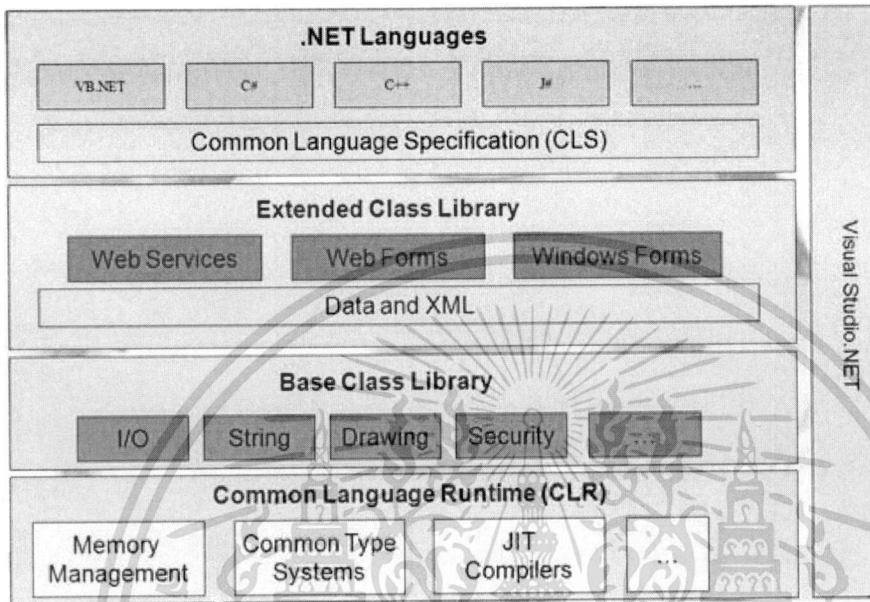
.NET Languages

VB.NET

C#

C++

J#

...

Common Language Specification (CLS)

Extended Class Library

Web Services

Web Forms

Windows Forms

Data and XML

Base Class Library

I/O

String

Drawing

Security

...

Common Language Runtime (CLR)

Memory Management

Common Type Systems

JIT Compilers

...

Visual Studio.NET